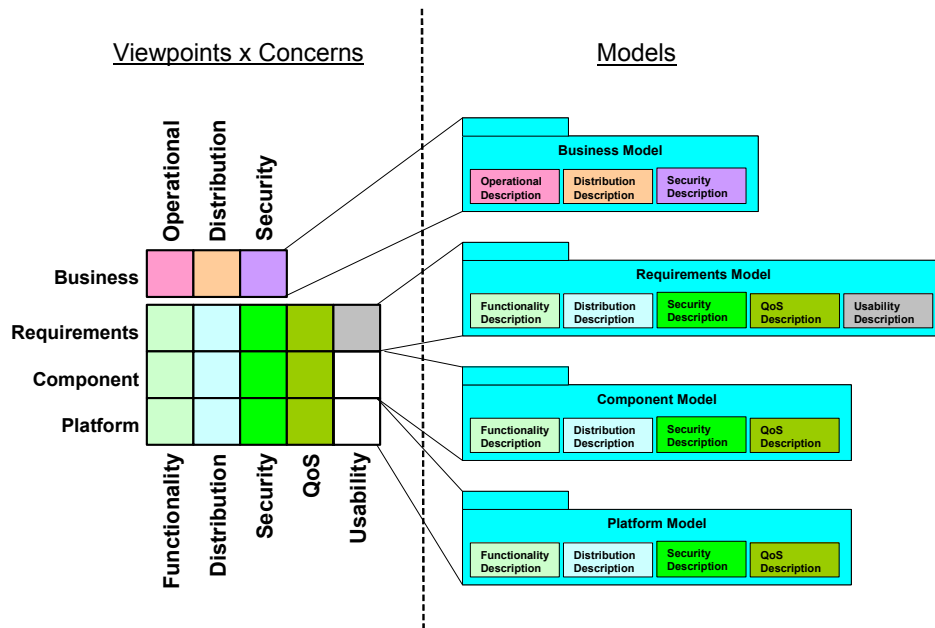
Viewpoints x Concerns

Models

Operational
Distribution
Security

Business
Requirements
Component
Platform

Functionality
Distribution
Security
QoS
Usability

Business Model
Operational Description
Distribution Description
Security Description

Requirements Model
Functionality Description
Distribution Description
Security Description
QoS Description
Usability Description

Component Model
Functionality Description
Distribution Description
Security Description
QoS Description

Platform Model
Functionality Description
Distribution Description
Security Description
QoS Description